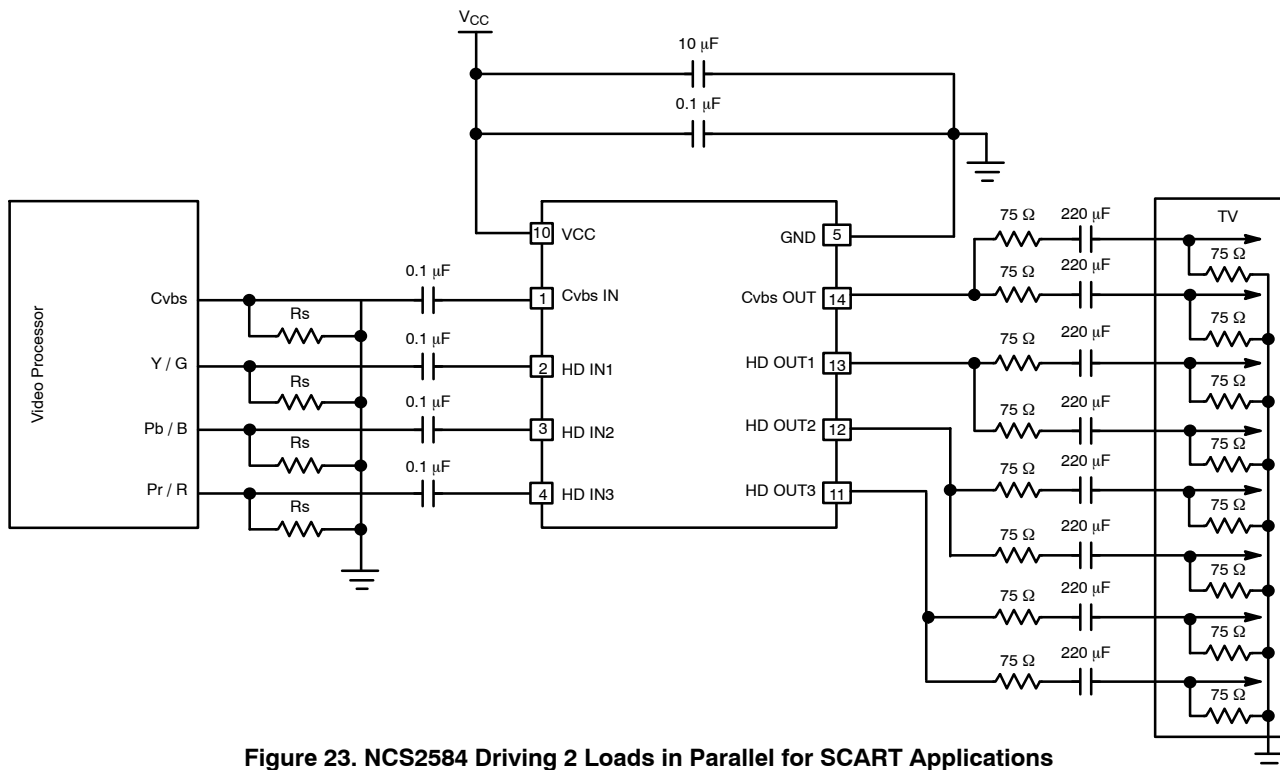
$V_{CC}$

10 μF

0.1 μF

Video Processor

Cvbs

Y / G

Pb / B

Pr / R

Rs

Rs

Rs

Rs

0.1 μF

0.1 μF

0.1 μF

0.1 μF

10 VCC

1 Cvbs IN

2 HD IN1

3 HD IN2

4 HD IN3

GND 5

Cvbs OUT 14

HD OUT1 13

HD OUT2 12

HD OUT3 11

75 Ω 220 μF

75 Ω 220 μF

75 Ω 220 μF

75 Ω 220 μF

75 Ω 220 μF

75 Ω 220 μF

75 Ω 220 μF

75 Ω 220 μF

TV

75 Ω

75 Ω

75 Ω

75 Ω

75 Ω

75 Ω

75 Ω

75 Ω

Figure 23. NCS2584 Driving 2 Loads in Parallel for SCART Applications